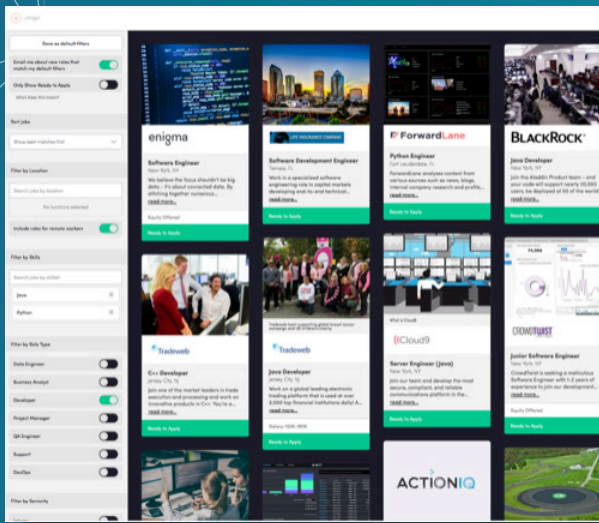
Save as default filters

Email me about new roles that match my default filters

Only Show Ready to Apply

What does this mean?

Sort jobs

Show best matches first

Filter by Location

Search jobs by location

No locations selected

Include roles for remote workers

Filter by Skills

Search jobs by skill

Java

Python

Filter by Role Type

Data Engineer

Business Analyst

Developer

Project Manager

QA Engineer

Support

DevOps

Filter by Seniority

enigma

Software Engineer

New York, NY

We believe the focus shouldn't be big data – It's about connected data. By putting together numerous...

Equity Offered

Ready to Apply

LIFE INSURANCE COMPANY

Software Development Engineer

Tampa, FL

Work in a specialized software engineering role in capital markets developing end-to-end technical...

read more...

ForwardLane

Python Engineer

Fort Lauderdale, FL

ForwardLane analyses content from various sources such as news, blogs, internal company research and profile...

read more...

Ready to Apply

BLACKROCK

Java Developer

New York, NY

Join the Aladdin Product team – and your code will support nearly 20,000 users, be deployed at 50 of the world...

read more...

Ready to Apply

Tradeweb

C++ Developer

Jersey City, NJ

As one of the market leaders in trade execution and processing and work on innovative products in C++. You're a...

read more...

Ready to Apply

Tradeweb

Java Developer

Jersey City, NJ

Work on a global leading electronic trading platform that is used at over 2,500 top financial institutions daily! A...

read more...

Salary 130K-160K

Ready to Apply

Cloud9

Server Engineer (Java)

New York, NY

Join our team and develop the most secure, compliant, and reliable communications platform in the...

read more...

Ready to Apply

CROWDTWIST

Junior Software Engineer

New York, NY

CrowdTwist is seeking a meticulous Software Engineer with 1-2 years of experience to join our development...

read more...

Equity Offered

Ready to Apply

ACTIONIQ